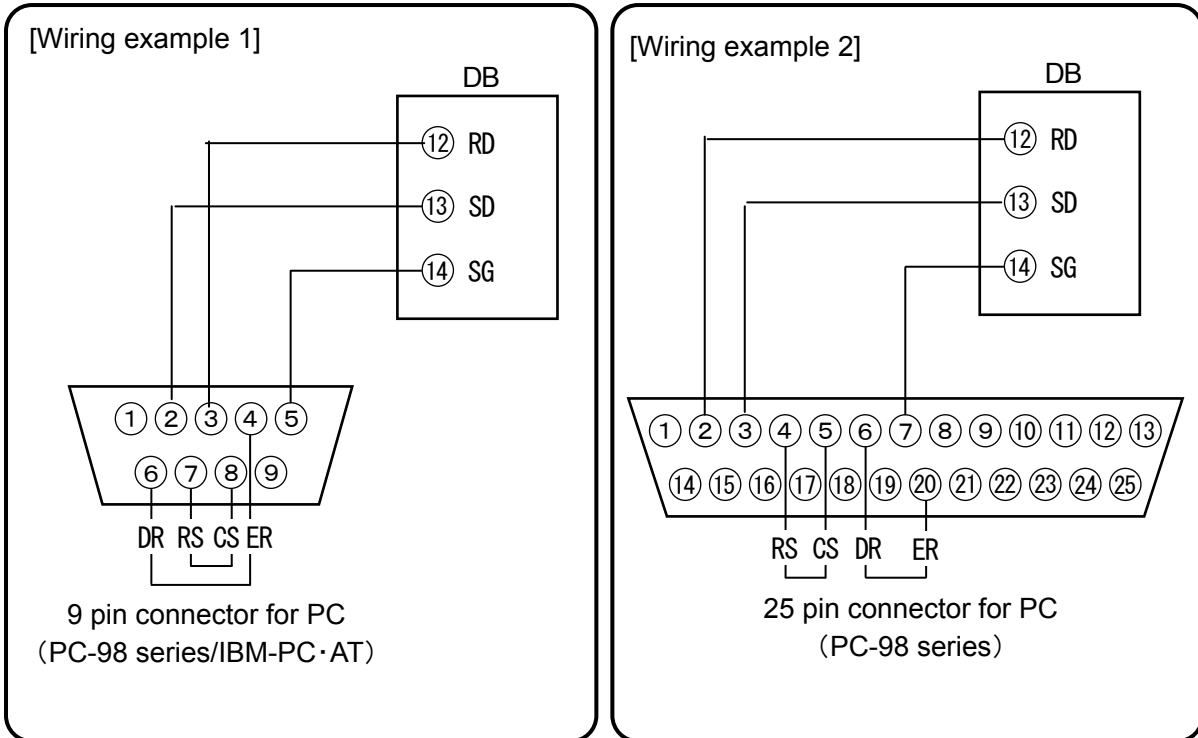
[Wiring example 1]

DB

⑫ RD
⑬ SD
⑭ SG

① ② ③ ④ ⑤
⑥ ⑦ ⑧ ⑨

DR RS CS ER

9 pin connector for PC
(PC-98 series/IBM-PC・AT)

[Wiring example 2]

DB

⑫ RD
⑬ SD
⑭ SG

① ② ③ ④ ⑤ ⑥ ⑦ ⑧ ⑨ ⑩ ⑪ ⑫ ⑬
⑭ ⑮ ⑯ ⑰ ⑱ ⑲ ⑳ ㉑ ㉒ ㉓ ㉔ ㉕

RS CS DR ER

25 pin connector for PC
(PC-98 series)